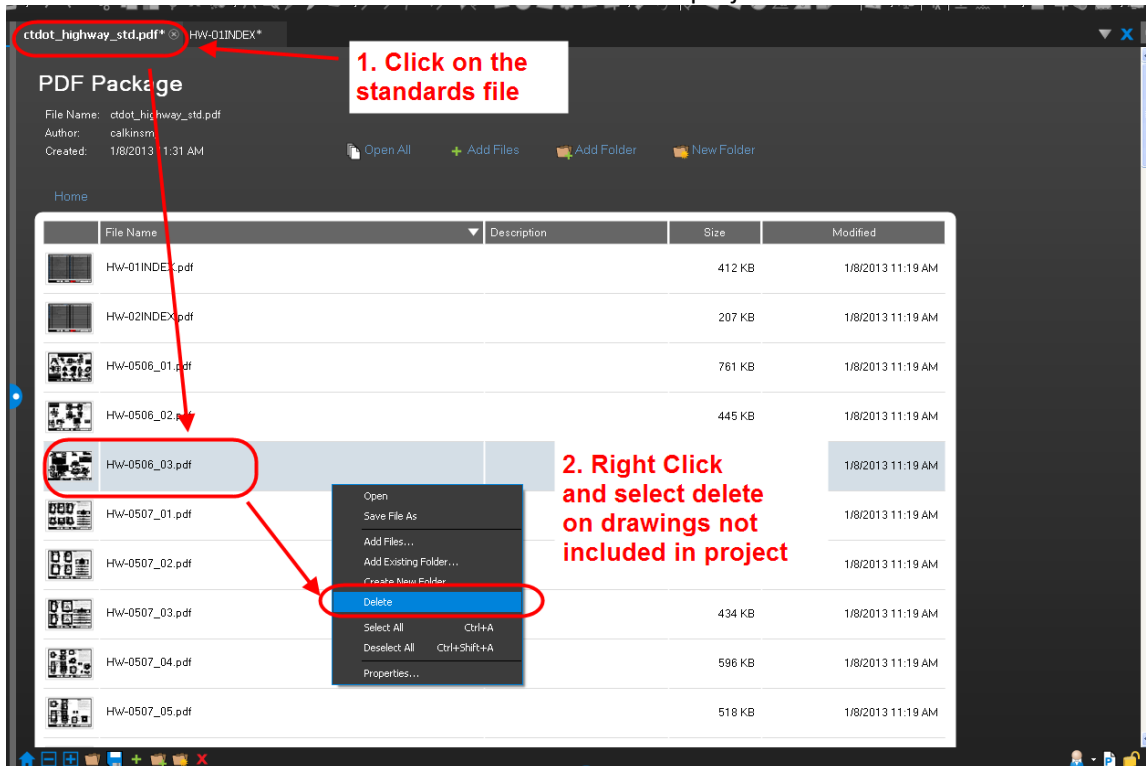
ctdot_highway_std.pdf* HW-01INDEX*

1. Click on the standards file

PDF Package

File Name: ctdot_highway_std.pdf
Author: calkinsm
Created: 1/8/2013 11:31 AM

Open All
Add Files
Add Folder
New Folder

Home

| File Name | Description | Size | Modified |
|---|---|---|---|
| HW-01INDEX.pdf | | 412 KB | 1/8/2013 11:19 AM |
| HW-02INDEX.pdf | | 207 KB | 1/8/2013 11:19 AM |
| HW-0506_01.pdf | | 761 KB | 1/8/2013 11:19 AM |
| HW-0506_02.pdf | | 445 KB | 1/8/2013 11:19 AM |
| HW-0506_03.pdf | | | 1/8/2013 11:19 AM |
| HW-0507_01.pdf | | | 1/8/2013 11:19 AM |
| HW-0507_02.pdf | | | 1/8/2013 11:19 AM |
| HW-0507_03.pdf | | 434 KB | 1/8/2013 11:19 AM |
| HW-0507_04.pdf | | 596 KB | 1/8/2013 11:19 AM |
| HW-0507_05.pdf | | 518 KB | 1/8/2013 11:19 AM |

2. Right Click and select delete on drawings not included in project

Open
Save File As
Add Files...
Add Existing Folder...
Create New Folder
Delete
Select All Ctrl+A
Deselect All Ctrl+Shift+A
Properties...